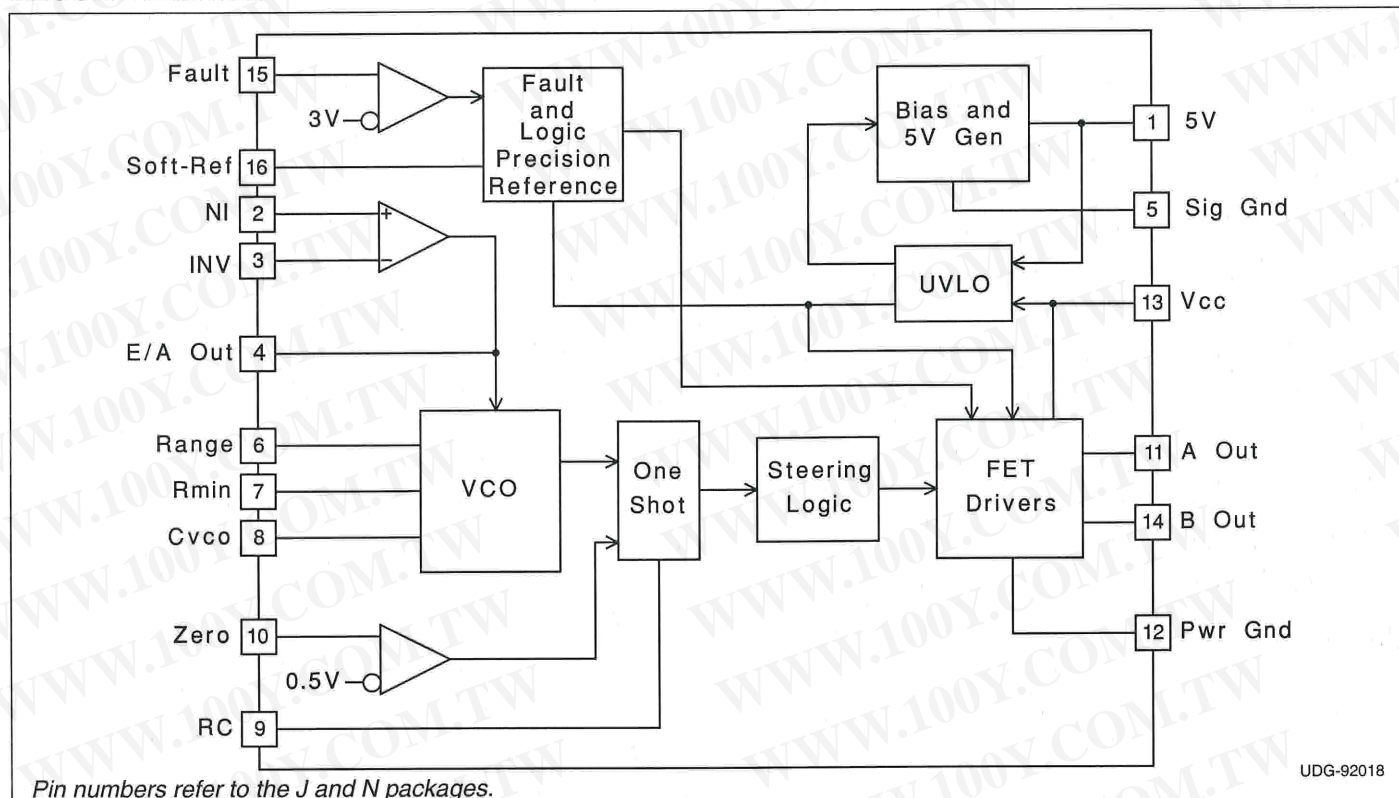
Fault 15
3V
Soft-Ref 16
NI 2
INV 3
E/A Out 4
Range 6
Rmin 7
Cvco 8
Zero 10
0.5V
RC 9

Fault and Logic Precision Reference

Bias and 5V Gen

UVLO

VCO

One Shot

Steering Logic

FET Drivers

1 5V
5 Sig Gnd
13 Vcc
11 A Out
14 B Out
12 Pwr Gnd

UDG-92018

Pin numbers refer to the J and N packages.